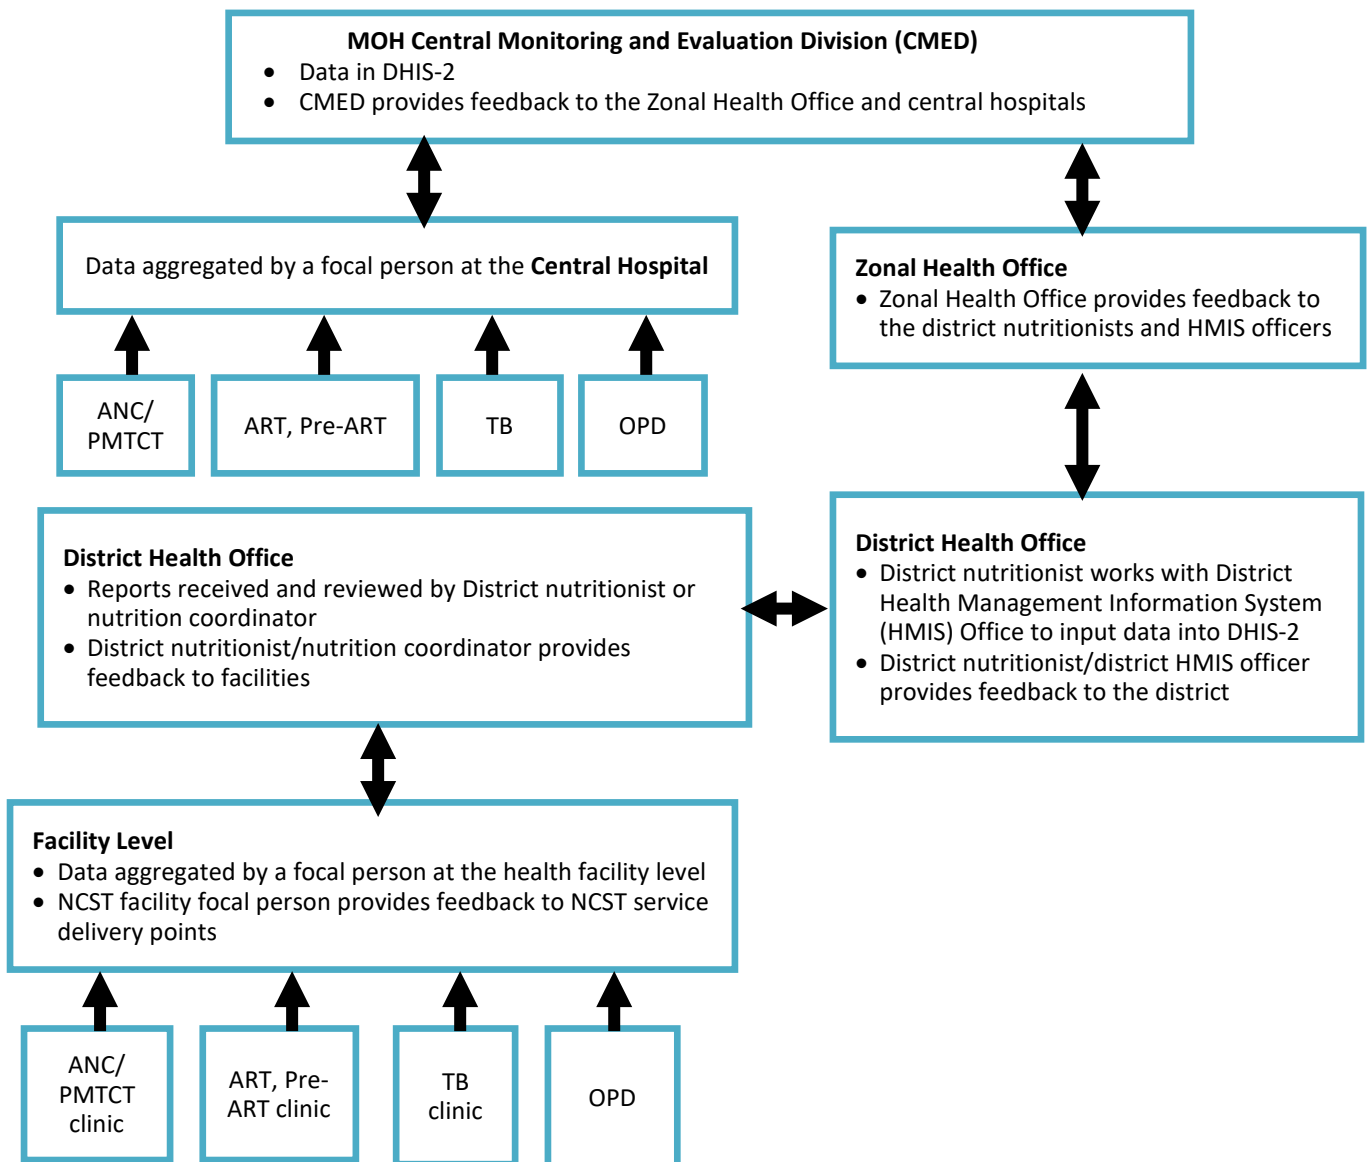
**MOH Central Monitoring and Evaluation Division (CMED)**
- Data in DHIS-2
- CMED provides feedback to the Zonal Health Office and central hospitals

Data aggregated by a focal person at the **Central Hospital**

ANC/ PMTCT

ART, Pre-ART

TB

OPD

**Zonal Health Office**
- Zonal Health Office provides feedback to the district nutritionists and HMIS officers

**District Health Office**
- Reports received and reviewed by District nutritionist or nutrition coordinator
- District nutritionist/nutrition coordinator provides feedback to facilities

**District Health Office**
- District nutritionist works with District Health Management Information System (HMIS) Office to input data into DHIS-2
- District nutritionist/district HMIS officer provides feedback to the district

**Facility Level**
- Data aggregated by a focal person at the health facility level
- NCST facility focal person provides feedback to NCST service delivery points

ANC/ PMTCT clinic

ART, Pre-ART clinic

TB clinic

OPD